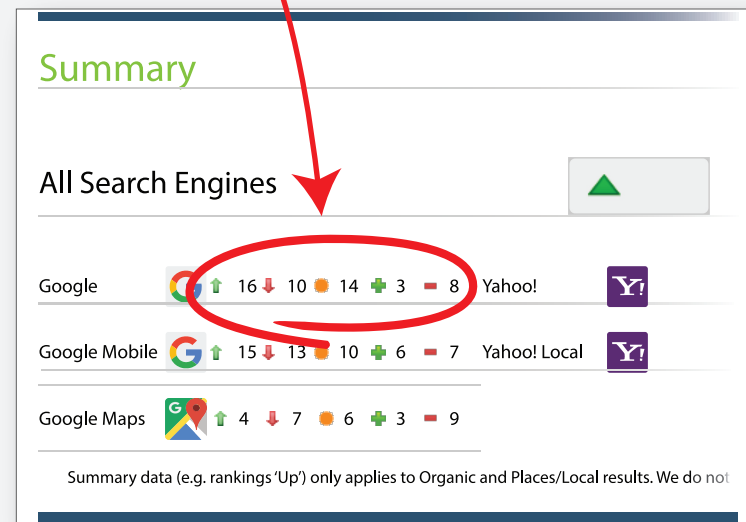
Summary

All Search Engines

Google 16 10 14 3 8 Yahoo! Y!

Google Mobile 15 13 10 6 7 Yahoo! Local Y!

Google Maps 4 7 6 3 9

Summary data (e.g. rankings 'Up') only applies to Organic and Places/Local results. We do not